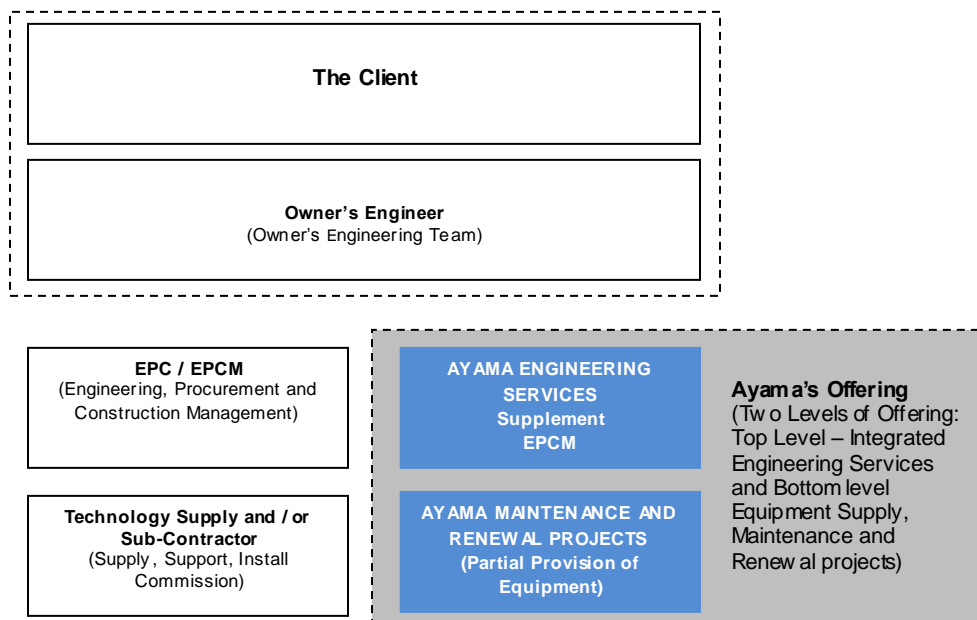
The Client

Owner's Engineer
(Owner's Engineering Team)

EPC / EPCM
(Engineering, Procurement and Construction Management)

Technology Supply and / or Sub-Contractor
(Supply, Support, Install Commission)

AYAMA ENGINEERING SERVICES
Supplement EPCM

AYAMA MAINTENANCE AND RENEWAL PROJECTS
(Partial Provision of Equipment)

Ayama's Offering
(Two Levels of Offering: Top Level – Integrated Engineering Services and Bottom level Equipment Supply, Maintenance and Renewal projects)